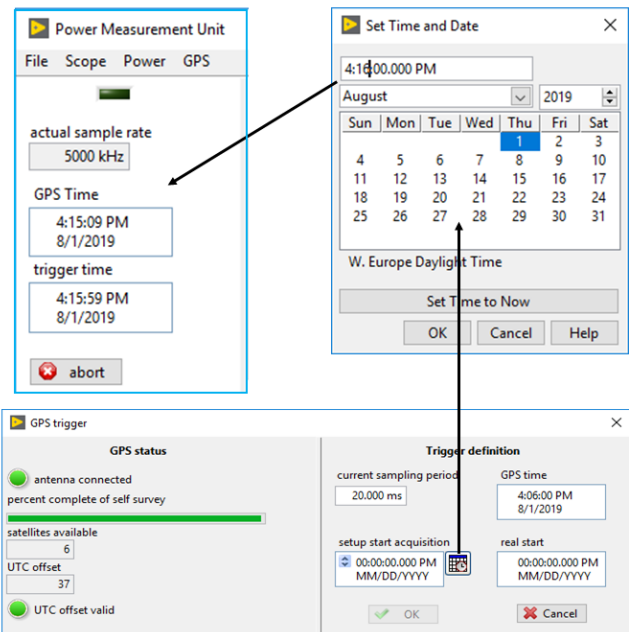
Power Measurement Unit

File Scope Power GPS

actual sample rate

5000 kHz

GPS Time

4:15:09 PM
8/1/2019

trigger time

4:15:59 PM
8/1/2019

abort

Set Time and Date

4:16:00.000 PM

August

2019

| Sun | Mon | Tue | Wed | Thu | Fri | Sat |
|---|---|---|---|---|---|---|
| | | | | 1 | 2 | 3 |
| 4 | 5 | 6 | 7 | 8 | 9 | 10 |
| 11 | 12 | 13 | 14 | 15 | 16 | 17 |
| 18 | 19 | 20 | 21 | 22 | 23 | 24 |
| 25 | 26 | 27 | 28 | 29 | 30 | 31 |

W. Europe Daylight Time

Set Time to Now

OK Cancel Help

GPS trigger

GPS status

antenna connected

percent complete of self survey

satellites available

6

UTC offset

37

UTC offset valid

Trigger definition

current sampling period

20.000 ms

GPS time

4:06:00 PM
8/1/2019

setup start acquisition

00:00:00.000 PM
MM/DD/YYYY

real start

00:00:00.000 PM
MM/DD/YYYY

OK

Cancel